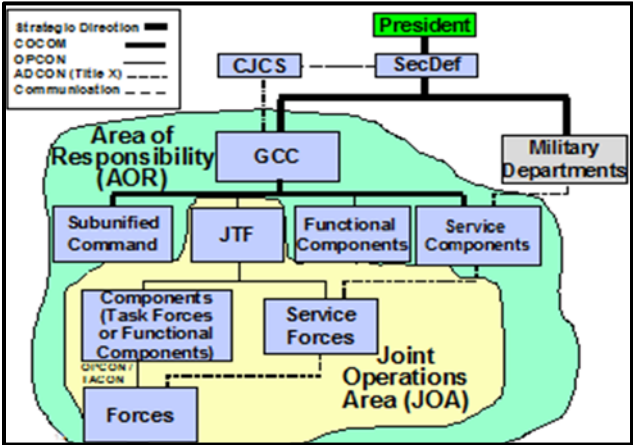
Strategic Direction
COCOM
OPCON
ADCON (Title X)
Communication

President

CJCS

SecDef

Area of Responsibility (AOR)

GCC

Military Departments

Subunified Command

JTF

Functional Components

Service Components

Components (Task Forces or Functional Components)

Service Forces

Joint Operations Area (JOA)

OPCON / TACON

Forces